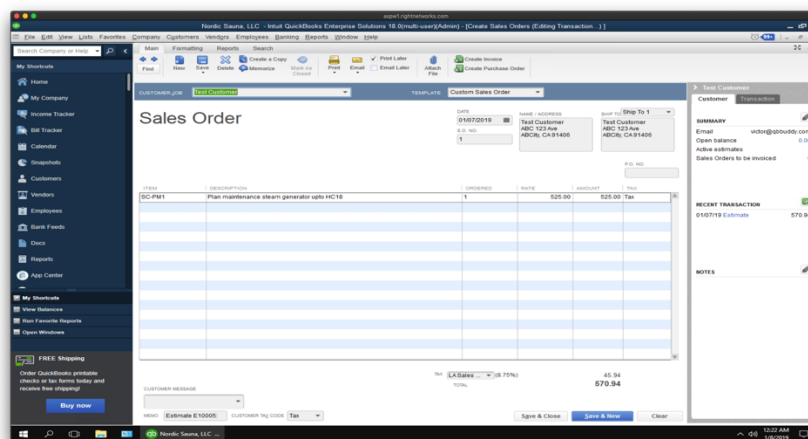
expw1.rightnetworks.com

Nordic Sauna, LLC - Intuit QuickBooks Enterprise Solutions 18.0(multi-user)(Admin) - [Create Sales Orders (Editing Transaction...)]

File Edit View Lists Favorites Company Customers Vendors Employees Banking Reports Window Help

Search Company or Help

My Shortcuts

Home
My Company
Income Tracker
Bill Tracker
Calendar
Snapshots
Customers
Vendors
Employees
Bank Feeds
Docs
Reports
App Center

My Shortcuts
View Balances
Run Favorite Reports
Open Windows

FREE Shipping
Order QuickBooks printable checks or tax forms today and receive free shipping!
Buy now

Main Formatting Reports Search

Find New Save Delete Create a Copy Memorize Mark as Closed Print Email Print Later Email Later Attach File Create Invoice Create Purchase Order

CUSTOMER:JOB Test Customer TEMPLATE Custom Sales Order

Sales Order

DATE 01/07/2019
S.O. NO. 1
NAME / ADDRESS Test Customer ABC 123 Ave ABCity, CA 91406
SHIP TO Ship To 1 Test Customer ABC 123 Ave ABCity, CA 91406
P.O. NO.

| ITEM | DESCRIPTION | ORDERED | RATE | AMOUNT | TAX |
|---|---|---|---|---|---|
| SC-PM1 | Plan maintenance steam generator upto HC18 | 1 | 525.00 | 525.00 | Tax |

TAX LA Sales ... (8.75%) 45.94
TOTAL 570.94

CUSTOMER MESSAGE

MEMO Estimate E10005 CUSTOMER TAX CODE Tax

Save & Close Save & New Clear

Test Customer
Customer Transaction

SUMMARY
Email victor@qbbuddy.com
Open balance 0.0
Active estimates
Sales Orders to be invoiced

RECENT TRANSACTION
01/07/19 Estimate 570.9

NOTES

Nordic Sauna, LLC ...

12:22 AM 1/8/2019